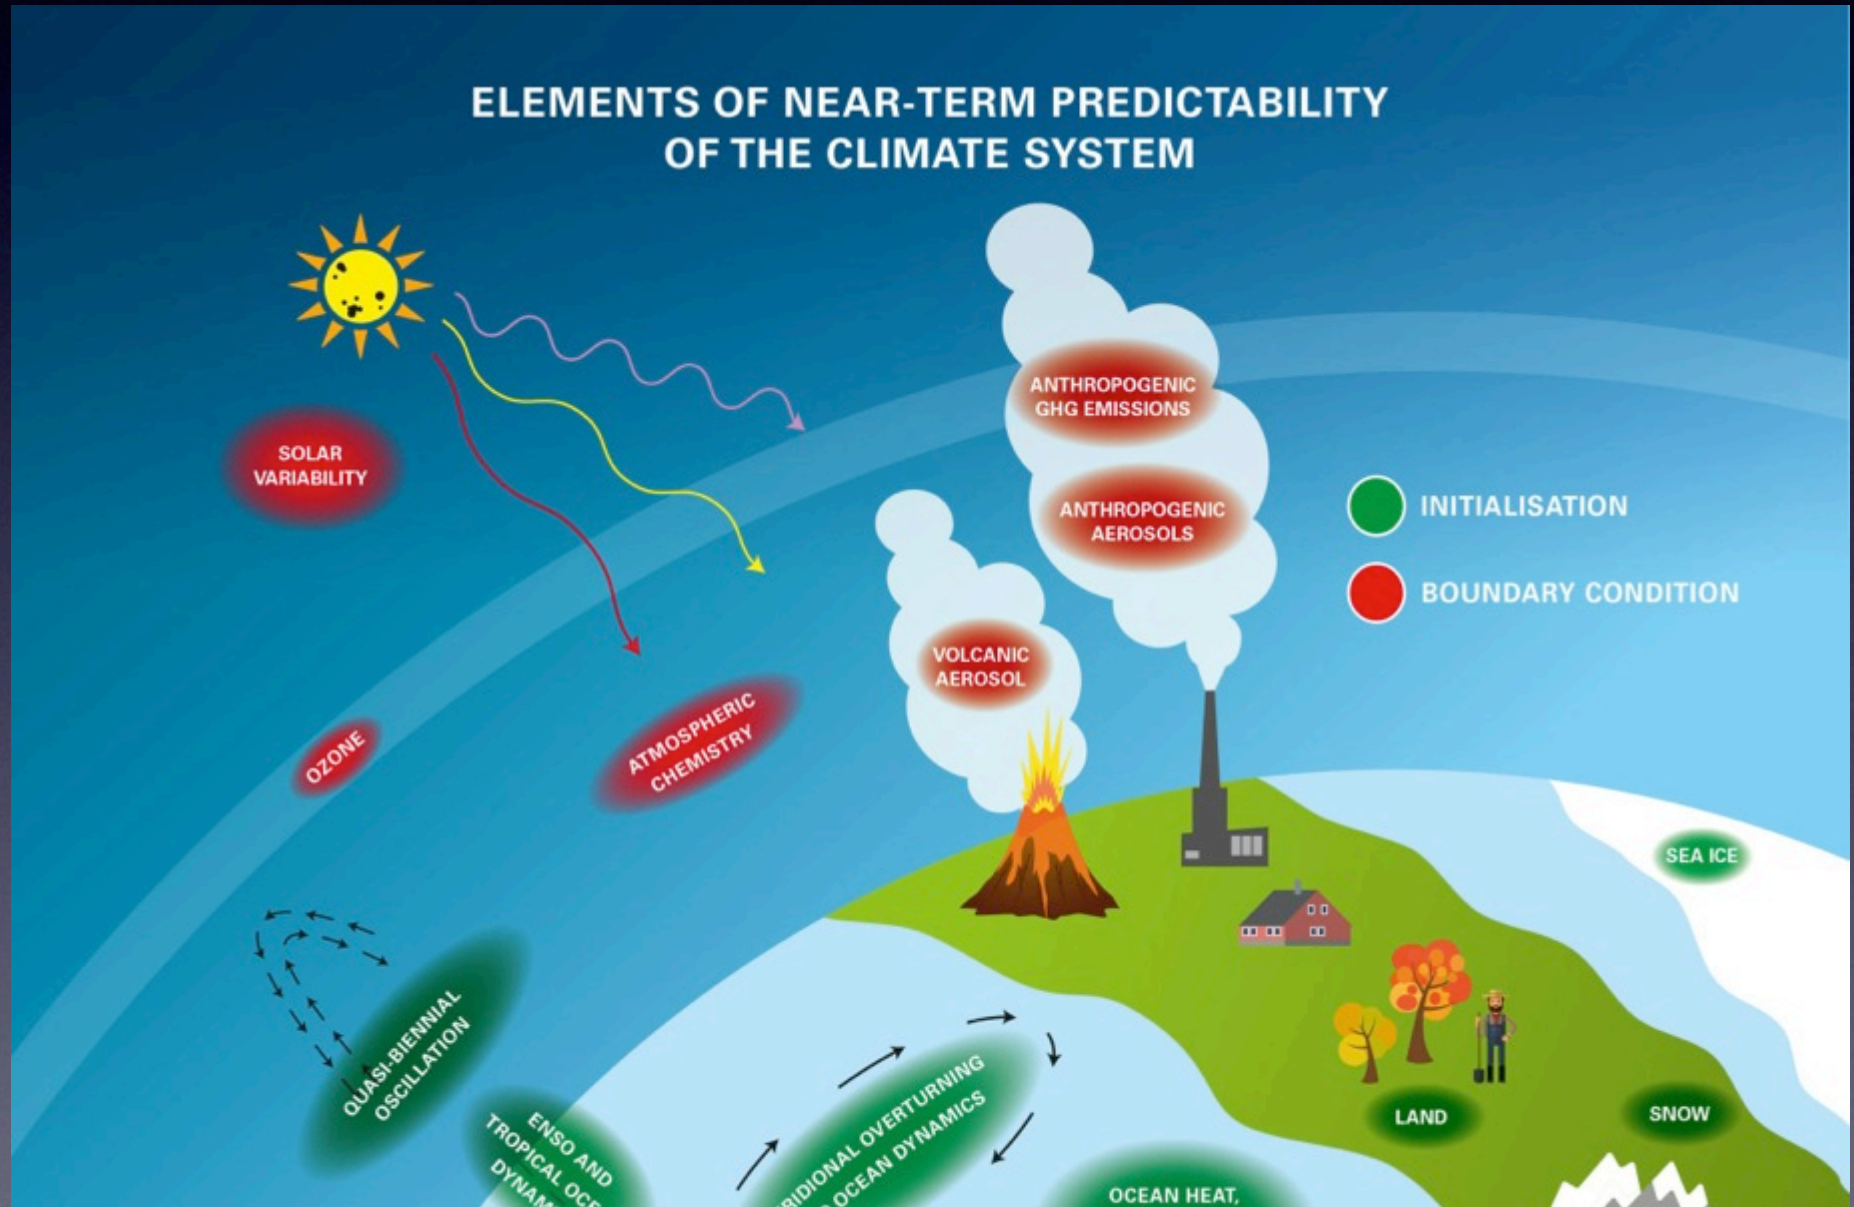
ELEMENTS OF NEAR-TERM PREDICTABILITY OF THE CLIMATE SYSTEM

SOLAR VARIABILITY

ANTHROPOGENIC GHG EMISSIONS

ANTHROPOGENIC AEROSOLS

INITIALISATION

BOUNDARY CONDITION

VOLCANIC AEROSOL

OZONE

ATMOSPHERIC CHEMISTRY

SEA ICE

QUASI-BIENNIAL OSCILLATION

ENSO AND TROPICAL OC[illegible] DYNAM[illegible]

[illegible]RIDIONAL OVERTURNING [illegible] OCEAN DYNAMICS

LAND

SNOW

OCEAN HEAT, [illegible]